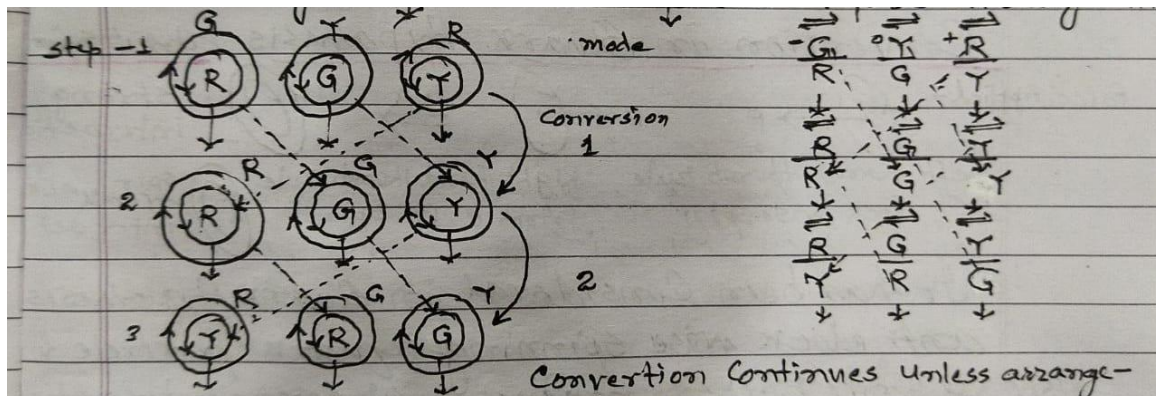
step -1
G
R
G
R
Y
mode
Conversion
1
2
R
R
G
G
Y
Y
2
3
R
Y
G
R
Y
G

$\frac{G}{R}$ $\frac{Y}{G}$ $\frac{R}{Y}$

$\frac{R}{R}$ $\frac{G}{G}$ $\frac{Y}{Y}$

$\frac{R}{Y}$ $\frac{G}{R}$ $\frac{Y}{G}$

Convertion Continues unless arrange-